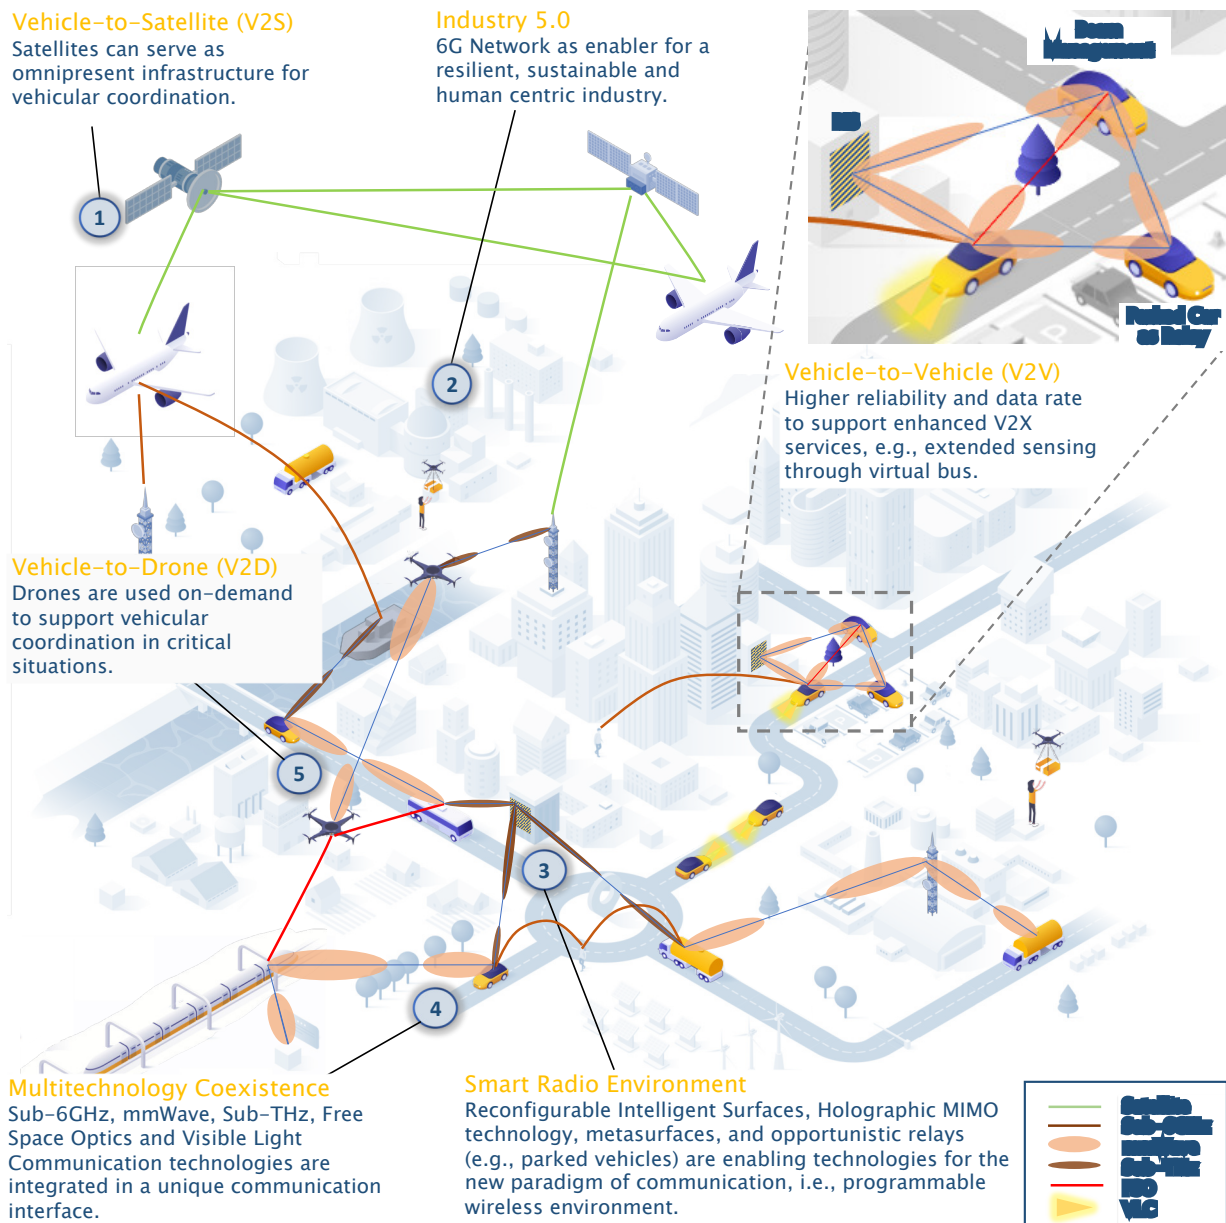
Vehicle-to-Satellite (V2S)
Satellites can serve as omnipresent infrastructure for vehicular coordination.

Industry 5.0
6G Network as enabler for a resilient, sustainable and human centric industry.

Beam Management

BS

Parked Car as Relay

Vehicle-to-Vehicle (V2V)
Higher reliability and data rate to support enhanced V2X services, e.g., extended sensing through virtual bus.

Vehicle-to-Drone (V2D)
Drones are used on-demand to support vehicular coordination in critical situations.

1

2

3

4

5

Multitechnology Coexistence
Sub-6GHz, mmWave, Sub-THz, Free Space Optics and Visible Light Communication technologies are integrated in a unique communication interface.

Smart Radio Environment
Reconfigurable Intelligent Surfaces, Holographic MIMO technology, metasurfaces, and opportunistic relays (e.g., parked vehicles) are enabling technologies for the new paradigm of communication, i.e., programmable wireless environment.

Satellite
Sub-6GHz
mmWave
Sub-THz
FSO
VLC